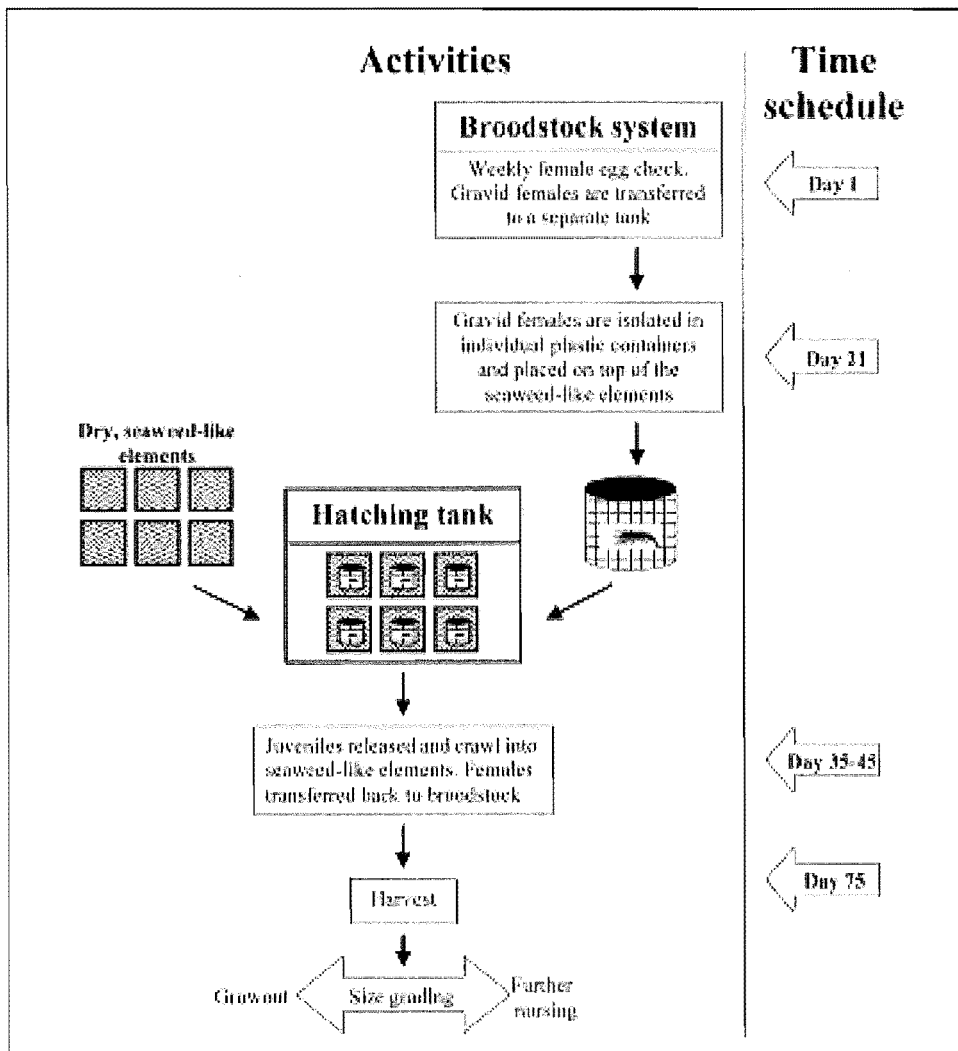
Activities

Time schedule

Broodstock system

Weekly female egg check. Gravid females are transferred to a separate tank

Day 1

Gravid females are isolated in individual plastic containers and placed on top of the seaweed-like elements

Day 31

Dry, seaweed-like elements

Hatching tank

Juveniles released and crawl into seaweed-like elements. Females transferred back to broodstock

Day 35-45

Harvest

Day 75

Growout

Size grading

Further nursing